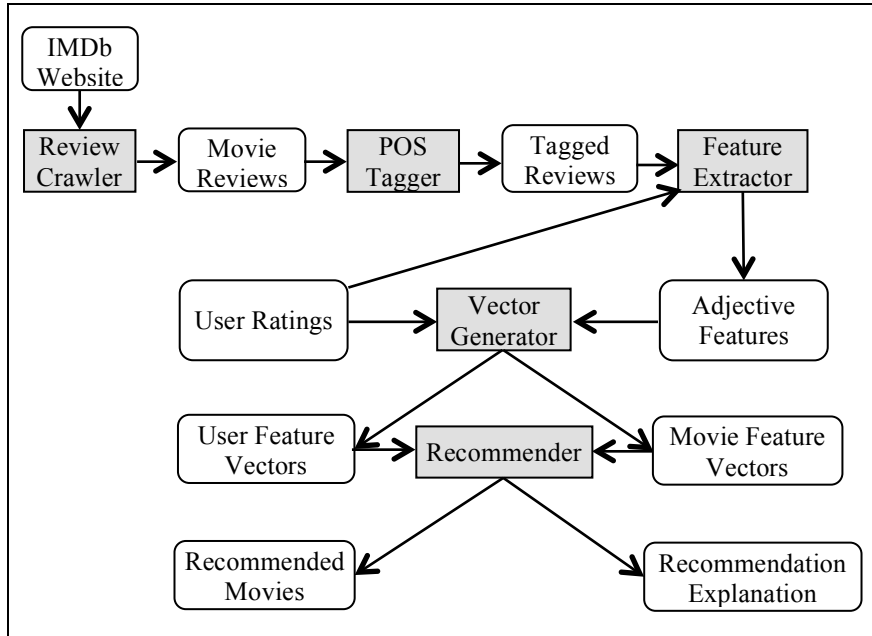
IMDb Website

Review Crawler

Movie Reviews

POS Tagger

Tagged Reviews

Feature Extractor

User Ratings

Vector Generator

Adjective Features

User Feature Vectors

Recommender

Movie Feature Vectors

Recommended Movies

Recommendation Explanation